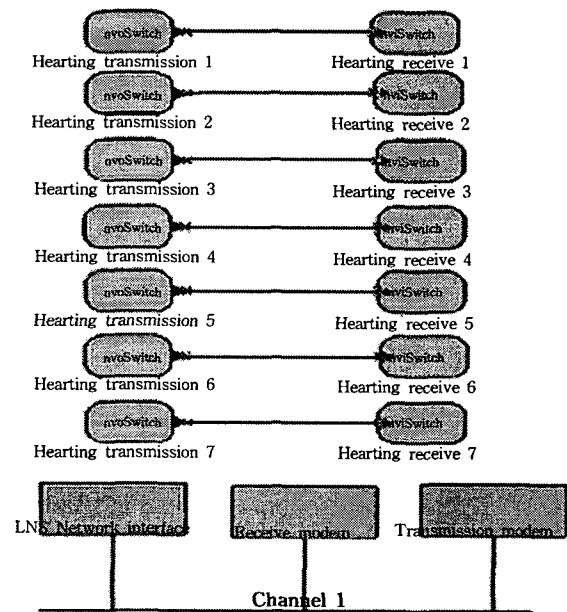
nvoSwitch
nviSwitch
Hearting transmission 1
Hearting receive 1
nvoSwitch
nviSwitch
Hearting transmission 2
Hearting receive 2
nvoSwitch
nviSwitch
Hearting transmission 3
Hearting receive 3
nvoSwitch
nviSwitch
Hearting transmission 4
Hearting receive 4
nvoSwitch
nviSwitch
Hearting transmission 5
Hearting receive 5
nvoSwitch
nviSwitch
Hearting transmission 6
Hearting receive 6
nvoSwitch
nviSwitch
Hearting transmission 7
Hearting receive 7
LNS Network interface
Receive modem
Transmission modem
Channel 1